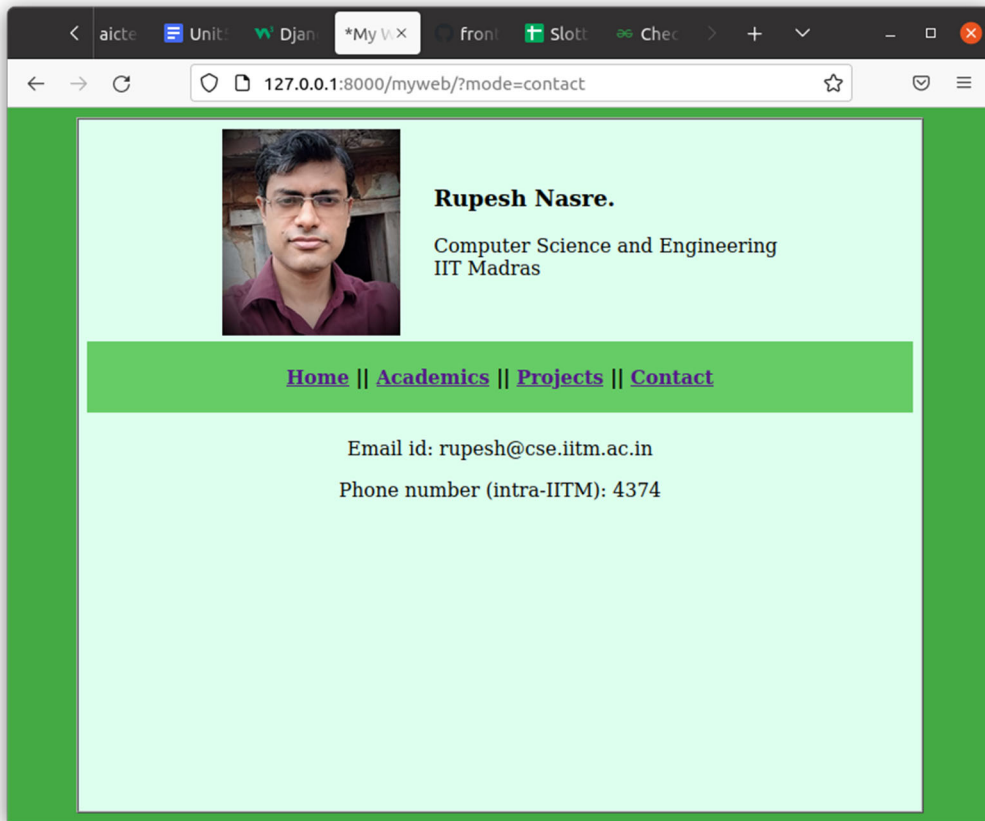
aicte Unit Djan *My W × front Slott Chec

127.0.0.1:8000/myweb/?mode=contact

**Rupesh Nasre.**

Computer Science and Engineering
IIT Madras

Home || Academics || Projects || Contact

Email id: rupesh@cse.iitm.ac.in

Phone number (intra-IITM): 4374